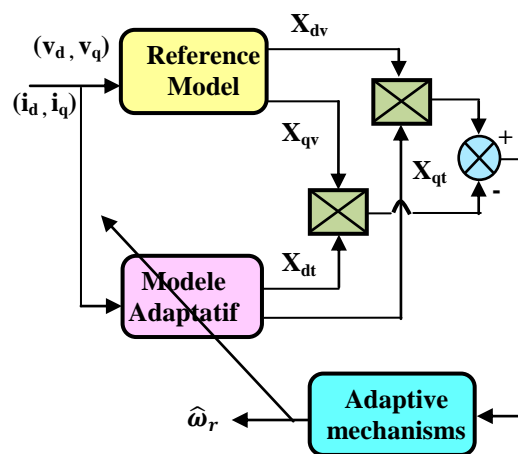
$(\mathbf{v_d}, \mathbf{v_q})$

$(\mathbf{i_d}, \mathbf{i_q})$

Reference Model

$\mathbf{X_{dv}}$

$\mathbf{X_{qv}}$

$\mathbf{X_{qt}}$

+

-

$\mathbf{X_{dt}}$

Modele Adaptatif

$\hat{\omega}_r$

Adaptive mechanisms